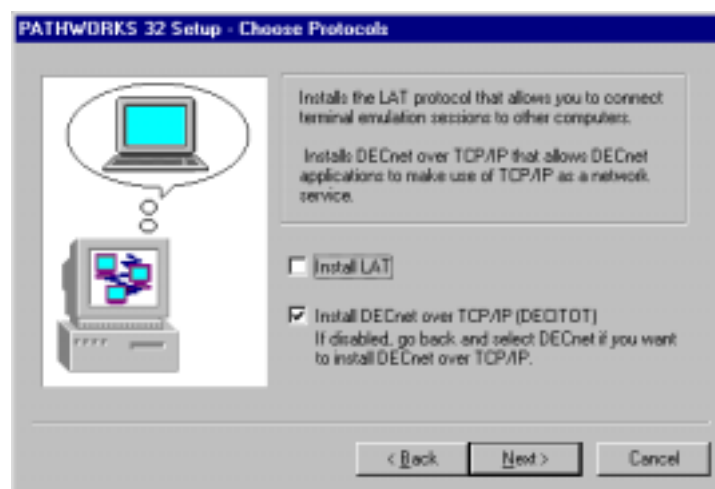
PATHWORKS 32 Setup - Choose Protocols

Installs the LAT protocol that allows you to connect terminal emulation sessions to other computers.

Installs DECnet over TCP/IP that allows DECnet applications to make use of TCP/IP as a network service.

Install LAT

Install DECnet over TCP/IP (DECITOT)
If disabled, go back and select DECnet if you want to install DECnet over TCP/IP.

< Back

Next >

Cancel